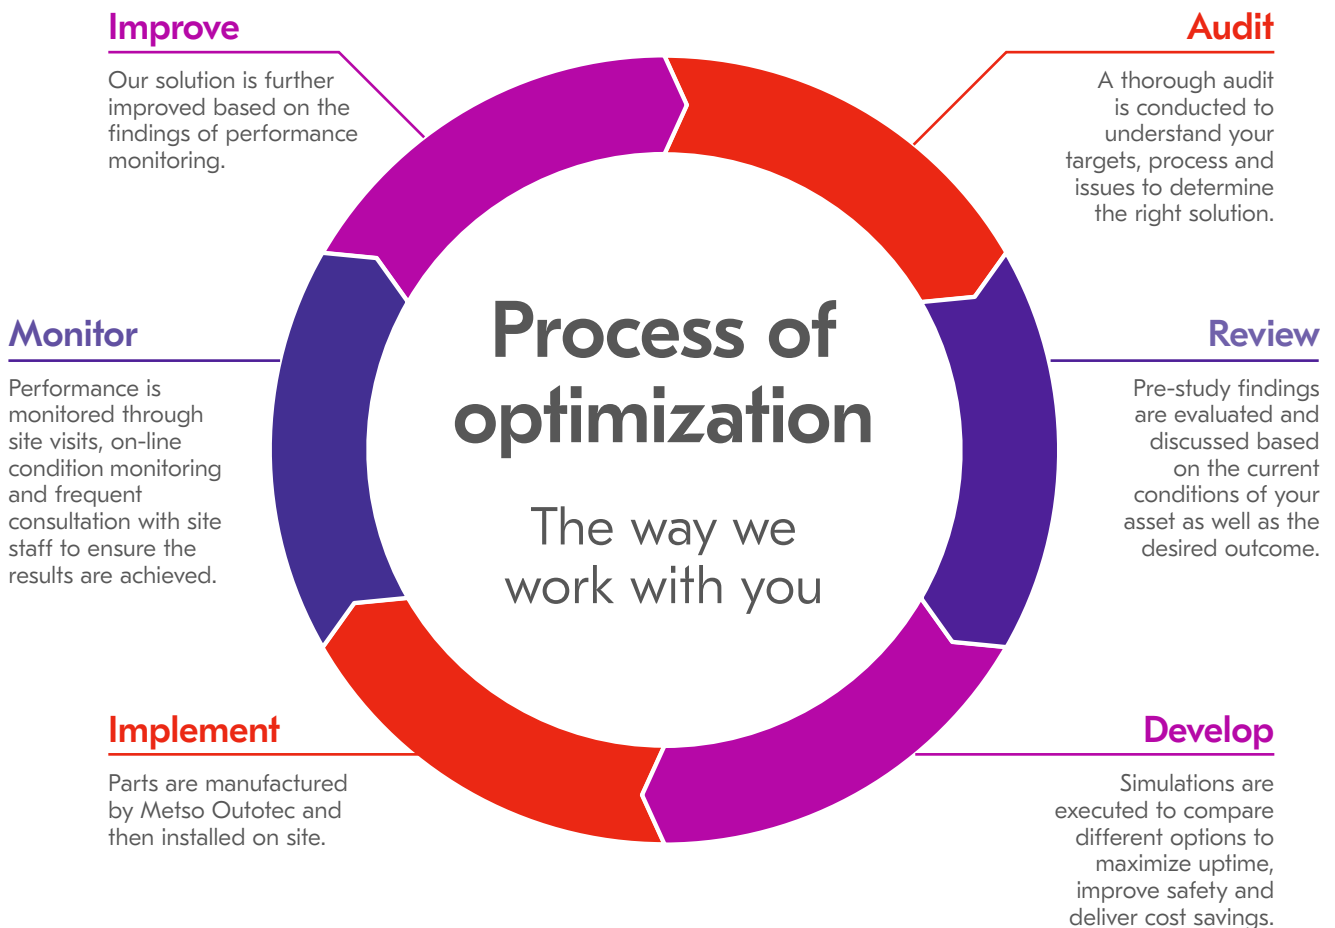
Improve

Our solution is further improved based on the findings of performance monitoring.

Audit

A thorough audit is conducted to understand your targets, process and issues to determine the right solution.

Process of optimization

The way we work with you

Monitor

Performance is monitored through site visits, on-line condition monitoring and frequent consultation with site staff to ensure the results are achieved.

Review

Pre-study findings are evaluated and discussed based on the current conditions of your asset as well as the desired outcome.

Implement

Parts are manufactured by Metso Outotec and then installed on site.

Develop

Simulations are executed to compare different options to maximize uptime, improve safety and deliver cost savings.